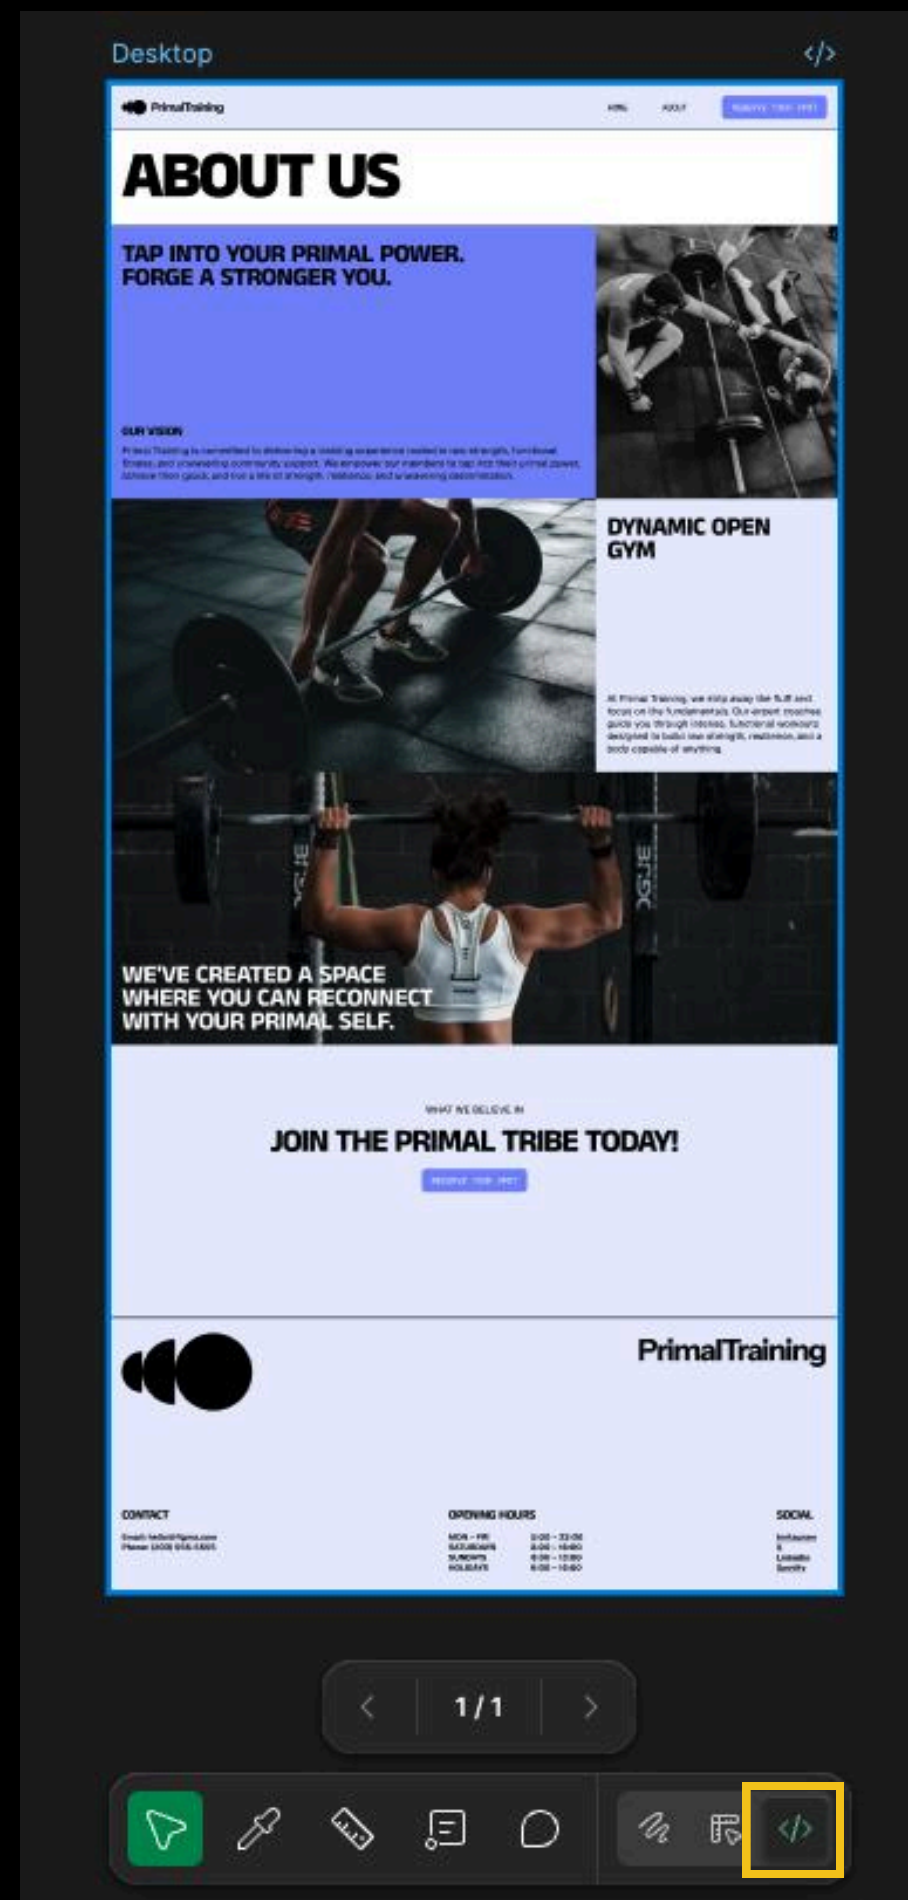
Desktop

</>

PrimalTraining

HOME ABOUT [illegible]

ABOUT US

TAP INTO YOUR PRIMAL POWER. FORGE A STRONGER YOU.

OUR VISION

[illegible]

DYNAMIC OPEN GYM

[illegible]

WE'VE CREATED A SPACE WHERE YOU CAN RECONNECT WITH YOUR PRIMAL SELF.

WHAT WE BELIEVE IN

JOIN THE PRIMAL TRIBE TODAY!

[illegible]

PrimalTraining

CONTACT

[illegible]

OPENING HOURS

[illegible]

SOCIAL

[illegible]

1 / 1